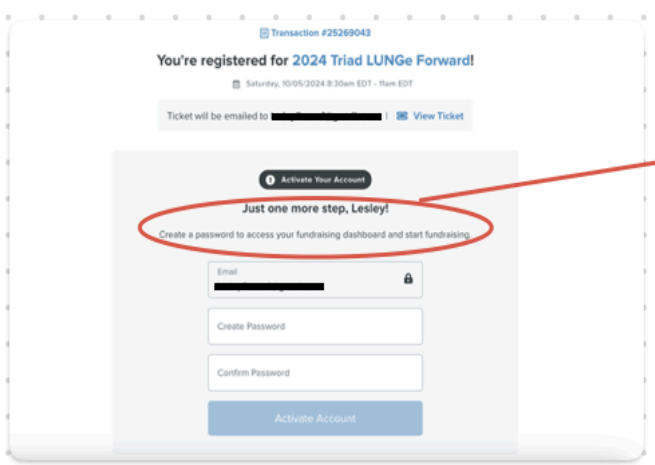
Transaction #25269043

You're registered for 2024 Triad LUNGe Forward!

Saturday, 10/05/2024 8:30am EDT - 11am EDT

Ticket will be emailed to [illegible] | View Ticket

1 Activate Your Account

Just one more step, Lesley!

Create a password to access your fundraising dashboard and start fundraising.

Email
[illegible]

Create Password

Confirm Password

Activate Account